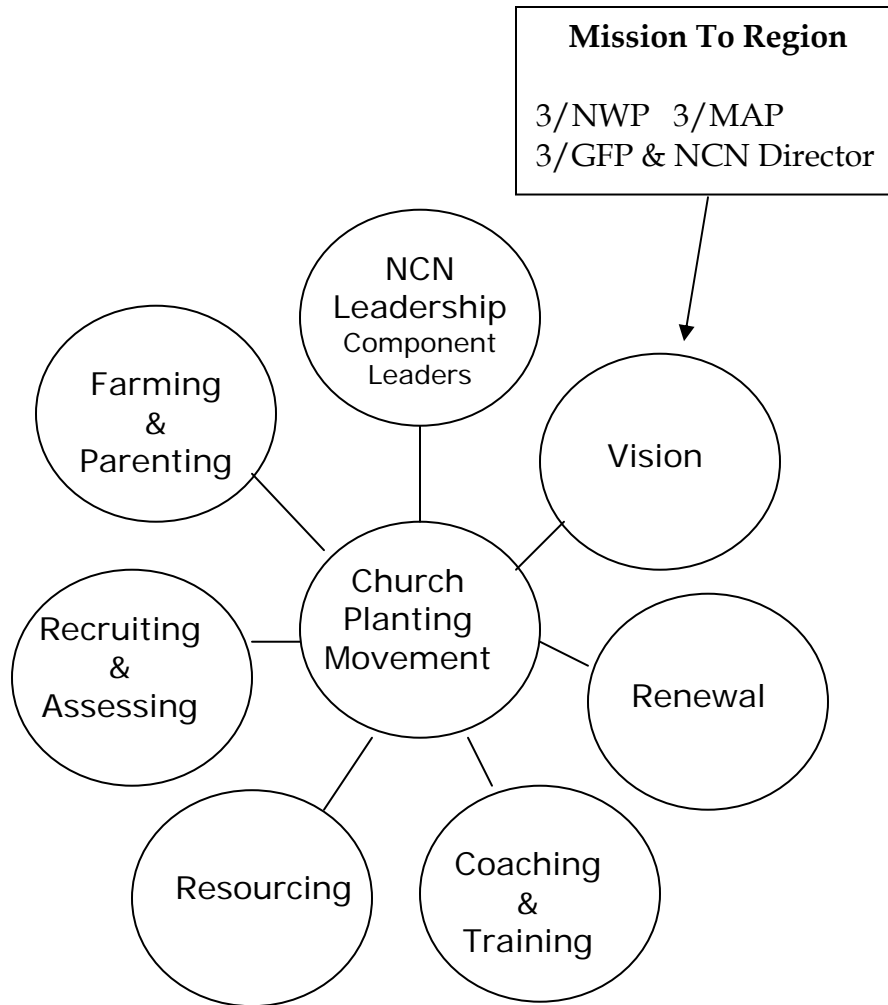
Mission To Region

3/NWP 3/MAP
3/GFP & NCN Director

NCN Leadership Component Leaders

Farming & Parenting

Vision

Church Planting Movement

Recruiting & Assessing

Renewal

Resourcing

Coaching & Training